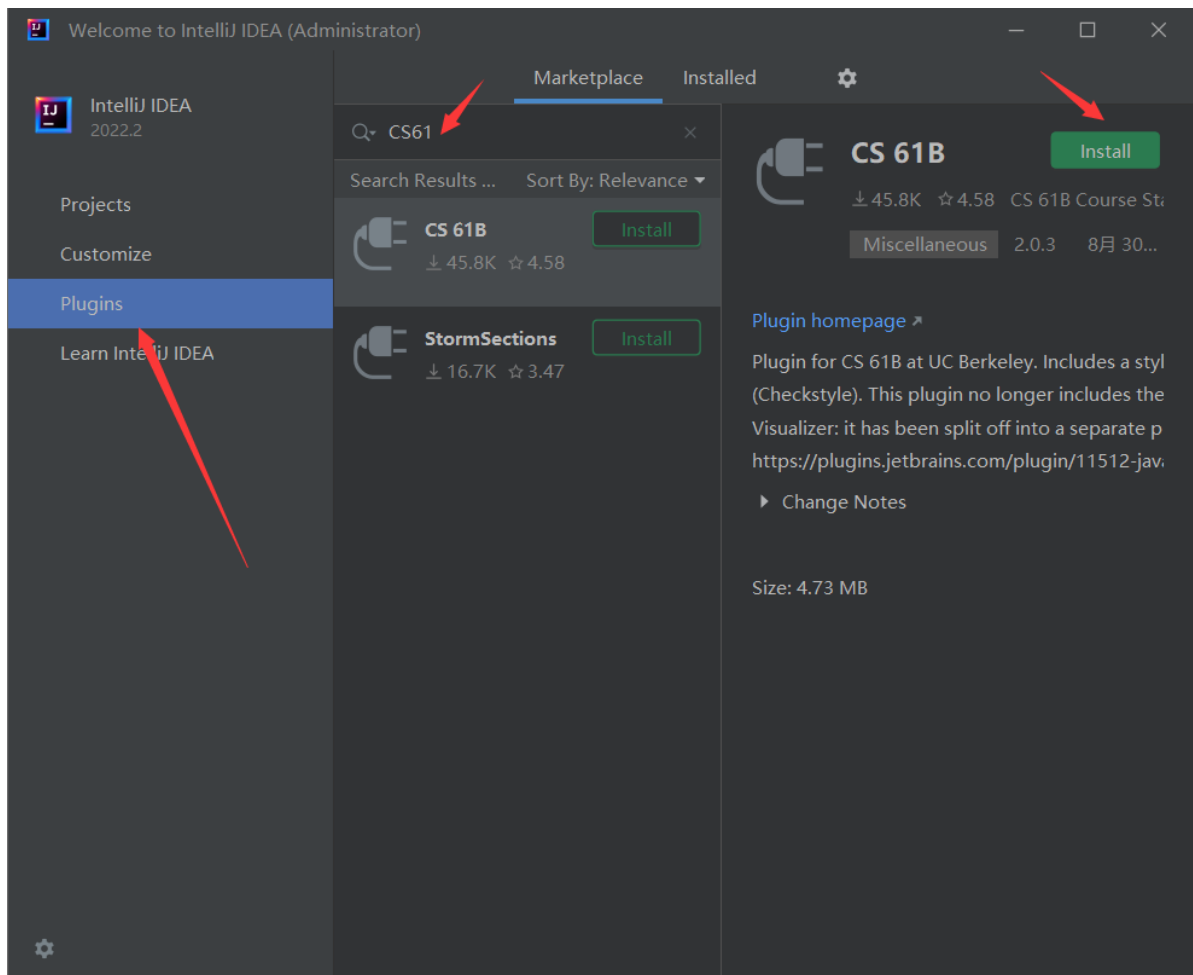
Welcome to IntelliJ IDEA (Administrator)

IntelliJ IDEA
2022.2

Projects
Customize
Plugins
Learn IntelliJ IDEA

Marketplace Installed

CS61

Search Results ... Sort By: Relevance

CS 61B
45.8K 4.58
Install

StormSections
16.7K 3.47
Install

CS 61B
Install
45.8K 4.58 CS 61B Course St
Miscellaneous 2.0.3 8月 30...

Plugin homepage ↗

Plugin for CS 61B at UC Berkeley. Includes a styl (Checkstyle). This plugin no longer includes the Visualizer: it has been split off into a separate p https://plugins.jetbrains.com/plugin/11512-jav

Change Notes

Size: 4.73 MB